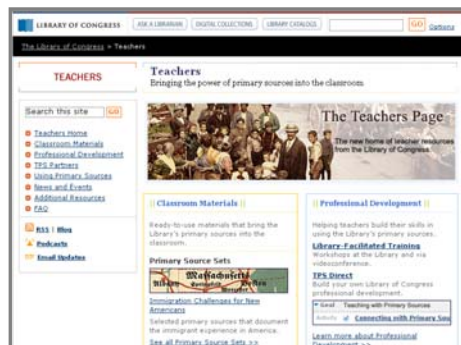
LIBRARY OF CONGRESS | ASK A LIBRARIAN | DIGITAL COLLECTIONS | LIBRARY CATALOGS | GO | Options

The Library of Congress > Teachers

TEACHERS

Search this site GO

Teachers Home
Classroom Materials
Professional Development
TPS Partners
Using Primary Sources
News and Events
Additional Resources
FAQ

RSS | Blog
Podcasts
Email Updates

Teachers
Bringing the power of primary sources into the classroom

The Teachers Page
The new home of teacher resources from the Library of Congress.

|| Classroom Materials ||

Ready-to-use materials that bring the Library's primary sources into the classroom.

Primary Source Sets

Massachusetts

Immigration Challenges for New Americans

Selected primary sources that document the immigrant experience in America.

See all Primary Source Sets >>

|| Professional Development ||

Helping teachers build their skills in using the Library's primary sources.

Library-Facilitated Training
Workshops at the Library and via videoconference.

TPS Direct
Build your own Library of Congress professional development.

Goal Teaching with Primary Sources
Activity Connecting with Primary Sou

Learn more about Professional Development >>